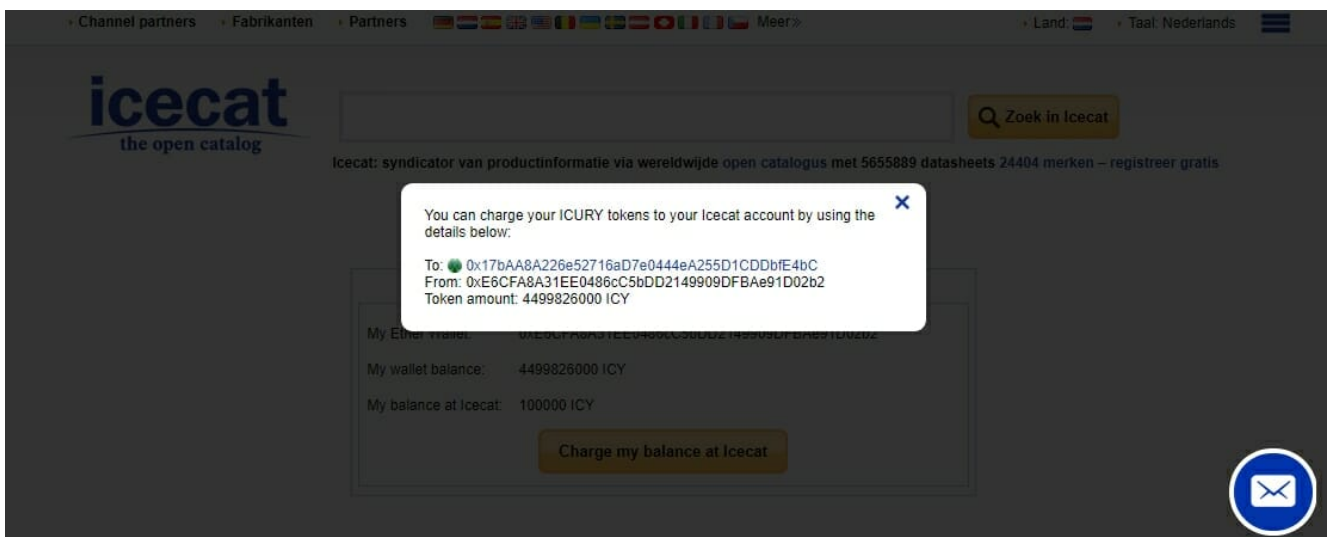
Channel partners · Fabrikanten · Partners · Meer» · Land: · Taal: Nederlands

icecat
the open catalog

Zoek in Icecat

Icecat: syndicator van productinformatie via wereldwijde open catalogus met 5655889 datasheets 24404 merken – registreer gratis

×

You can charge your ICURY tokens to your Icecat account by using the details below:

To: 0x17bAA8A226e52716aD7e0444eA255D1CDDbfE4bC
From: 0xE6CFA8A31EE0486cC5bDD2149909DFBAe91D02b2
Token amount: 4499826000 ICY

My Ether wallet: 0xE6CFA8A31EE0486cC5bDD2149909DFBAe91D02b2

My wallet balance: 4499826000 ICY

My balance at Icecat: 100000 ICY

Charge my balance at Icecat